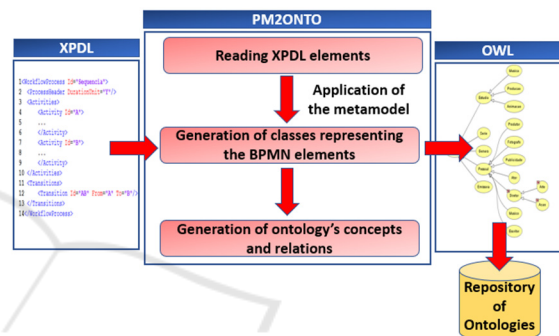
PM2ONTO

XPDL

1<WorkflowProcess Id="Sequencia">
2 <ProcessHeader DurationUnit="Y"/>
3 <Activities>
4 <Activity Id="A">
5 ...
6 </Activity>
7 <Activity Id="B">
8 ...
9 </Activity>
10 </Activities>
11 <Transitions>
12 <Transition Id="AB" From="A" To="B"/>
13 </Transitions>
14</WorkflowProcess>

Reading XPDL elements

Application of the metamodel

Generation of classes representing the BPMN elements

Generation of ontology's concepts and relations

OWL

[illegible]

Repository of Ontologies